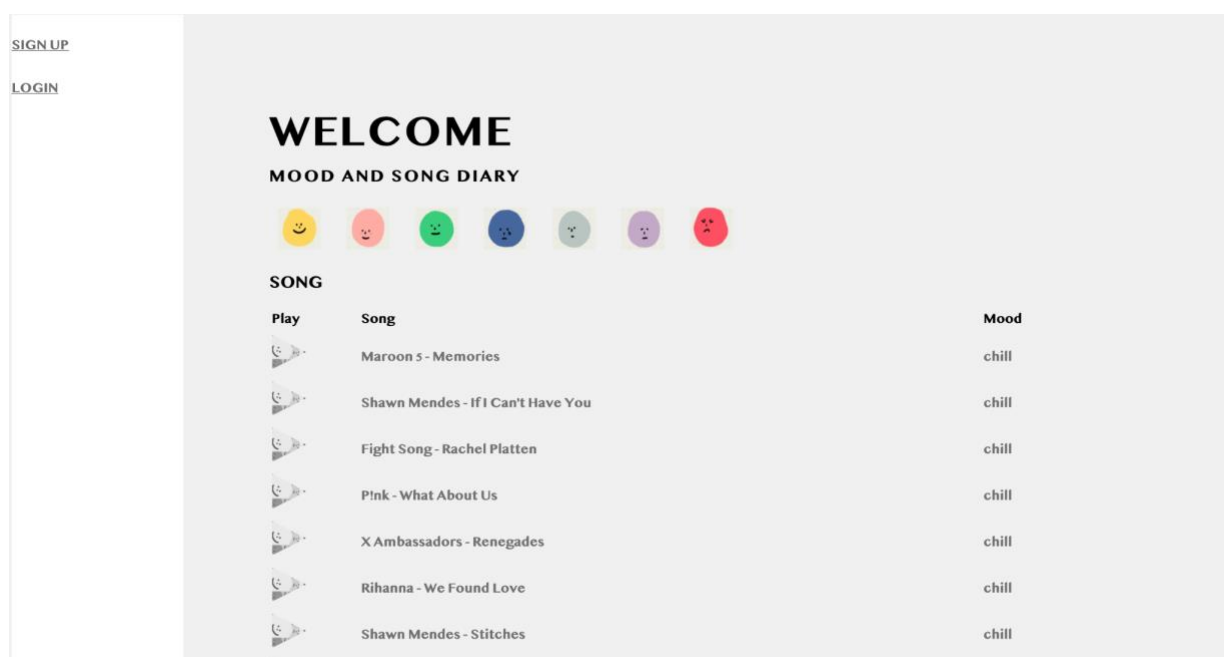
SIGN UP

LOGIN

WELCOME

MOOD AND SONG DIARY

SONG

| Play | Song | Mood |
|---|---|---|
| | Maroon 5 - Memories | chill |
| | Shawn Mendes - If I Can't Have You | chill |
| | Fight Song - Rachel Platten | chill |
| | P!nk - What About Us | chill |
| | X Ambassadors - Renegades | chill |
| | Rihanna - We Found Love | chill |
| | Shawn Mendes - Stitches | chill |